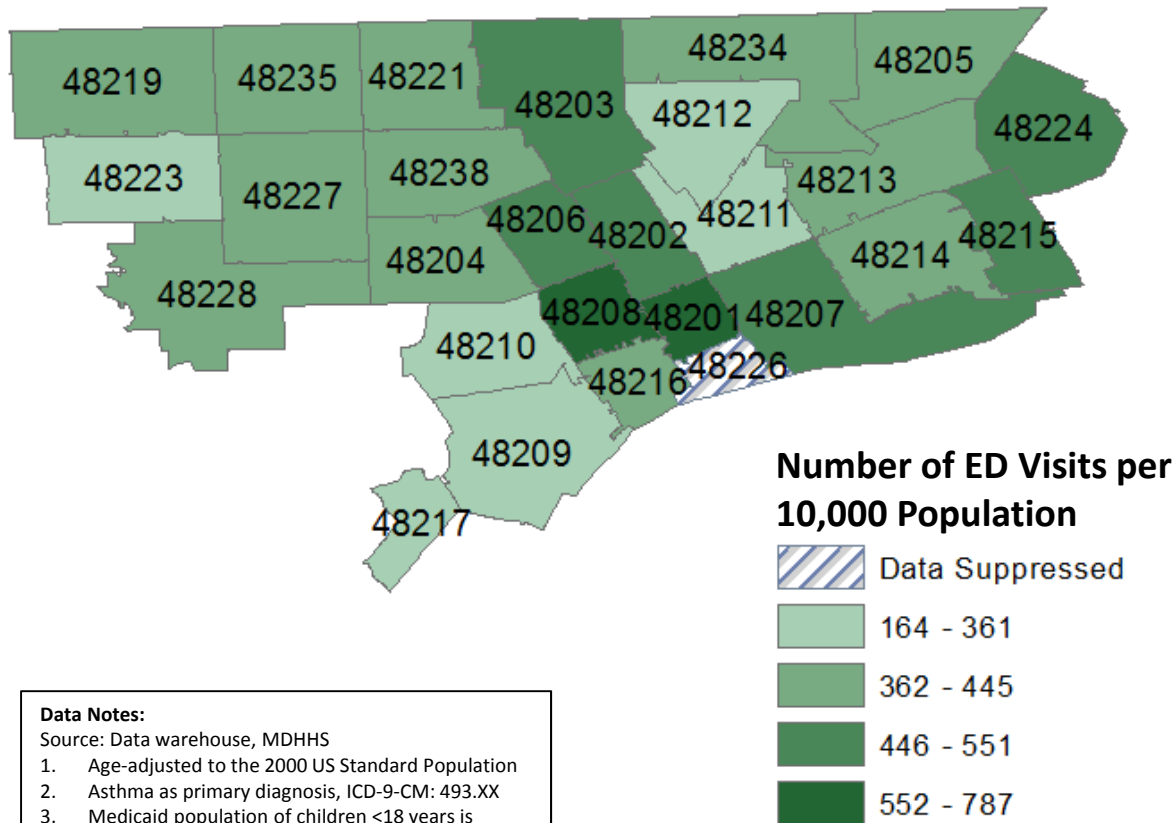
48219 48235 48221 48203 48234 48205 48212 48224 48223 48227 48238 48213 48206 48202 48211 48215 48214 48204 48228 48208 48201 48207 48210 48216 48226 48209 48217

Number of ED Visits per 10,000 Population

Data Suppressed
164 - 361
362 - 445
446 - 551
552 - 787

Data Notes:
Source: Data warehouse, MDHHS
1. Age-adjusted to the 2000 US Standard Population
2. Asthma as primary diagnosis, ICD-9-CM: 493.XX
3. Medicaid population of children <18 years is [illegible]